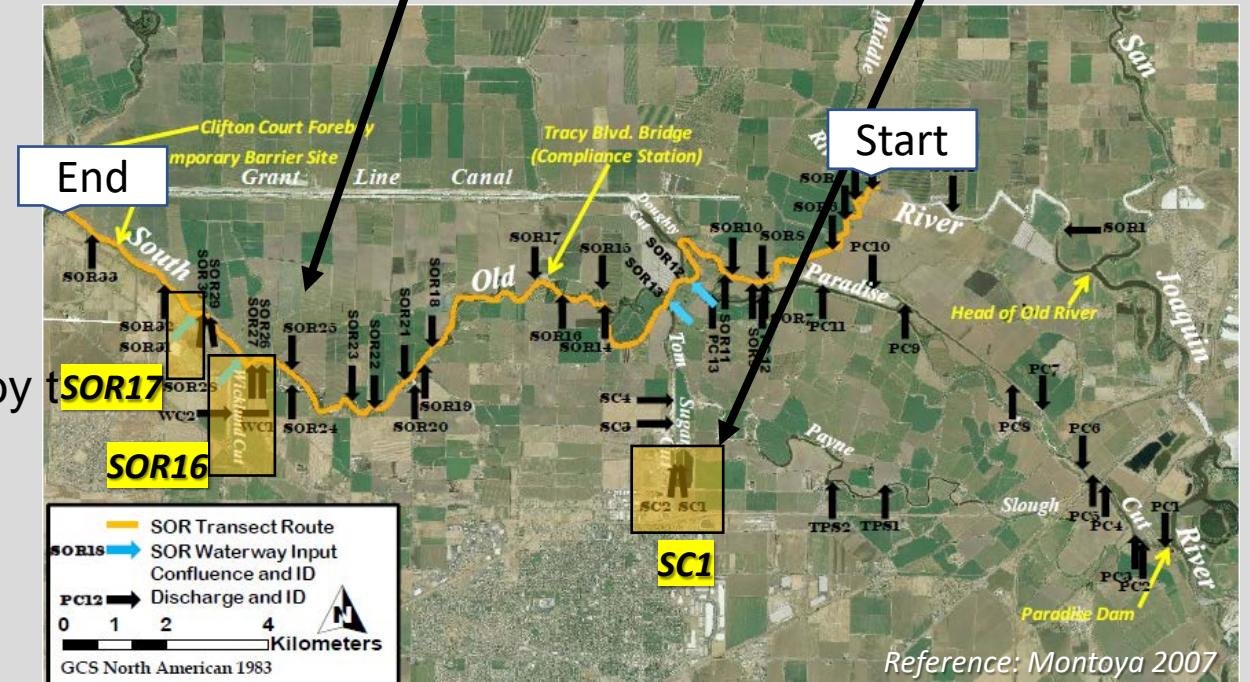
Start
End
Clifton Court Forebay
Temporary Barrier Site
Grant Line Canal
Tracy Blvd. Bridge (Compliance Station)
Middle River
San Joaquin River
South
Old
River
Paradise
Doughty Cut
Tom Paine Slough
Sugar Cut
Wicklund Cut
Payne
Slough
Cut
River
Head of Old River
Paradise Dam
SOR33
SOR32
SOR31
SOR30
SOR29
SOR28
SOR27
SOR26
SOR25
SOR24
SOR23
SOR22
SOR21
SOR20
SOR19
SOR18
SOR17
SOR16
SOR15
SOR14
SOR13
SOR12
SOR11
SOR10
SOR9
SOR8
SOR7
SOR6
SOR5
SOR2
SOR1
PC1
PC2
PC3
PC4
PC5
PC6
PC7
PC8
PC9
PC10
PC11
PC12
PC13
SC1
SC2
SC3
SC4
WC1
WC2
TPS1
TPS2
by t
SOR17
SOR16
SC1
SOR Transect Route
SOR18 SOR Waterway Input Confluence and ID
PC12 Discharge and ID
0 1 2 4 Kilometers
N
GCS North American 1983
Reference: Montoya 2007